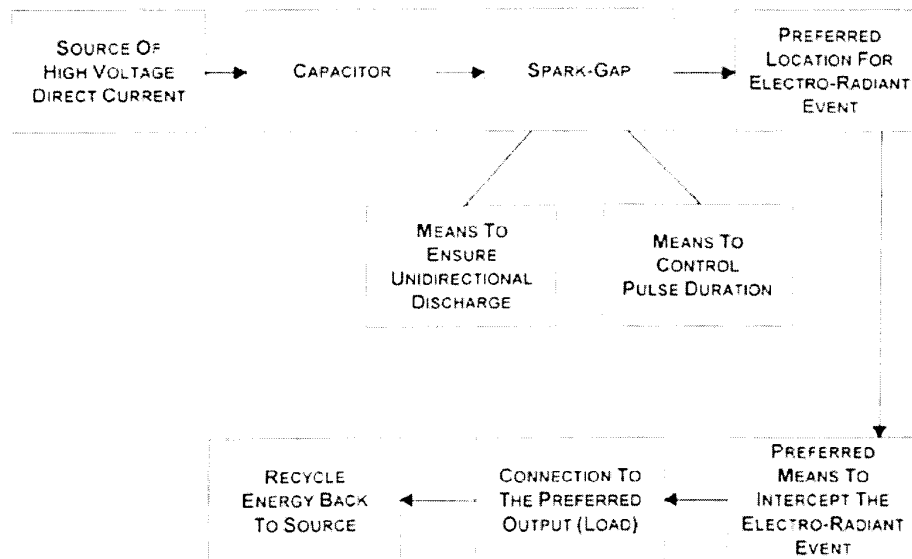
Source Of High Voltage Direct Current

Capacitor

Spark-Gap

Preferred Location For Electro-Radiant Event

Means To Ensure Unidirectional Discharge

Means To Control Pulse Duration

Preferred Means To Intercept The Electro-Radiant Event

Connection To The Preferred Output (Load)

Recycle Energy Back To Source